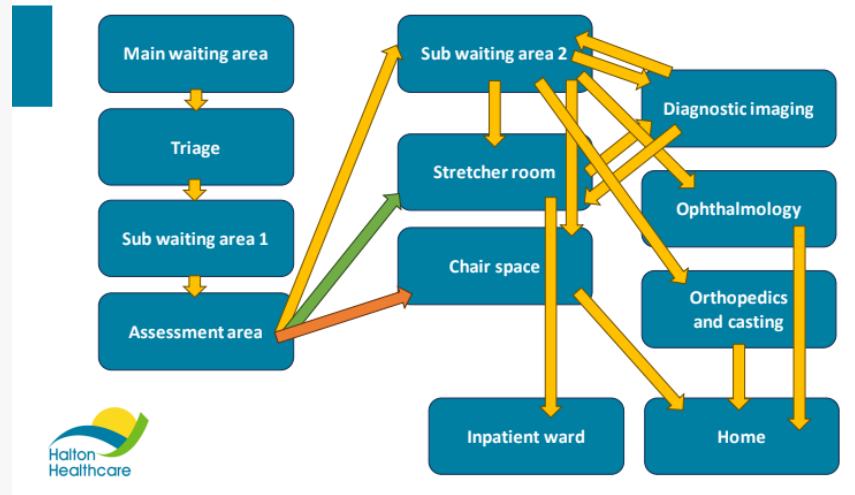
Main waiting area

Triage

Sub waiting area 1

Assessment area

Sub waiting area 2

Stretcher room

Chair space

Diagnostic imaging

Ophthalmology

Orthopedics and casting

Inpatient ward

Home

Halton Healthcare